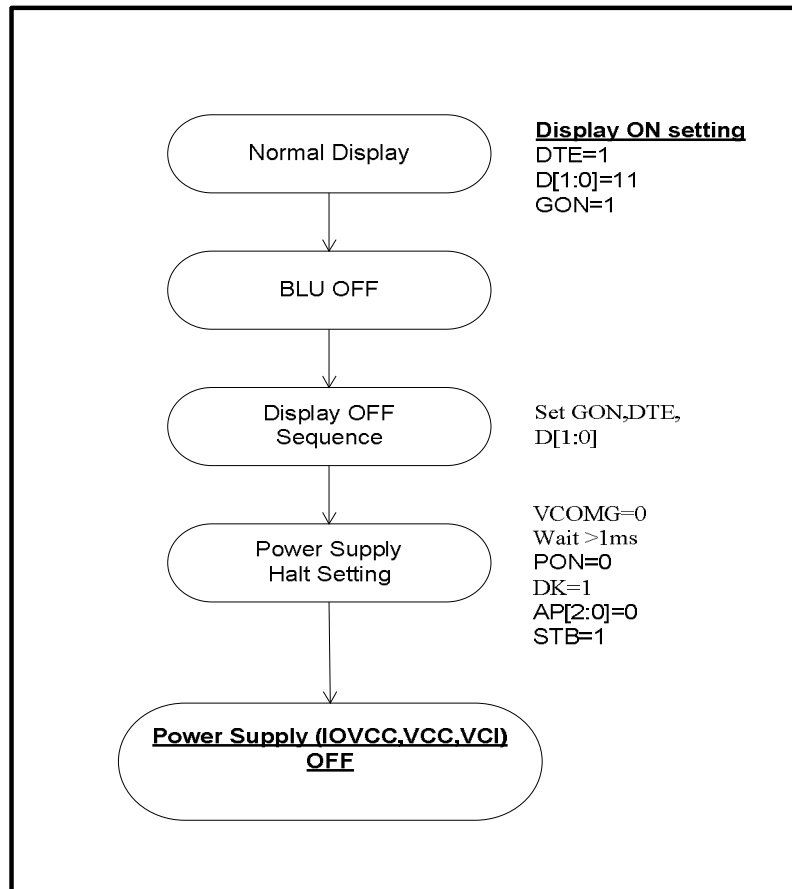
Normal Display

Display ON setting
DTE=1
D[1:0]=11
GON=1

BLU OFF

Display OFF Sequence

Set GON,DTE, D[1:0]

Power Supply Halt Setting

VCOMG=0
Wait >1ms
PON=0
DK=1
AP[2:0]=0
STB=1

Power Supply (IOVCC,VCC,VCI) OFF